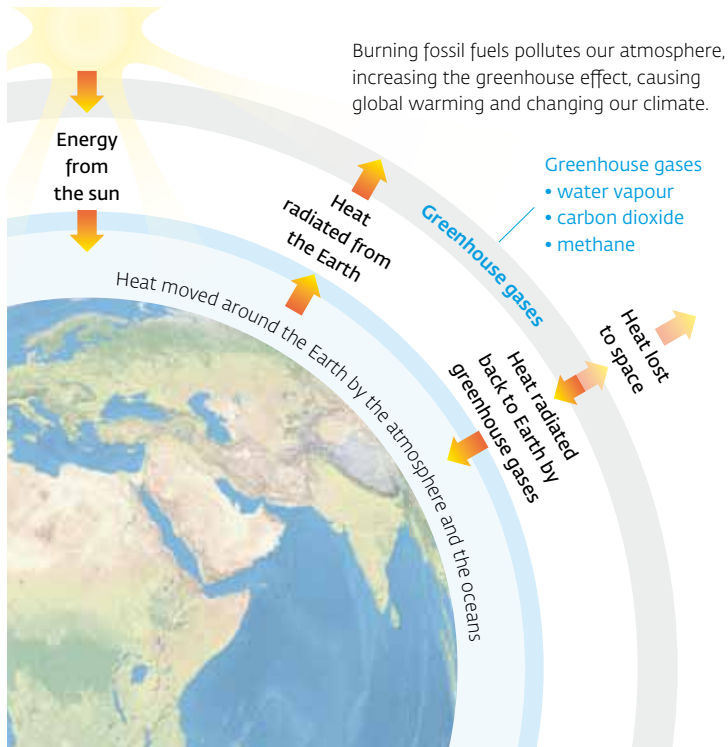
Burning fossil fuels pollutes our atmosphere, increasing the greenhouse effect, causing global warming and changing our climate.

Energy from the sun

Heat radiated from the Earth

Greenhouse gases

Greenhouse gases
• water vapour
• carbon dioxide
• methane

Heat moved around the Earth by the atmosphere and the oceans

Heat radiated back to Earth by greenhouse gases

Heat lost to space